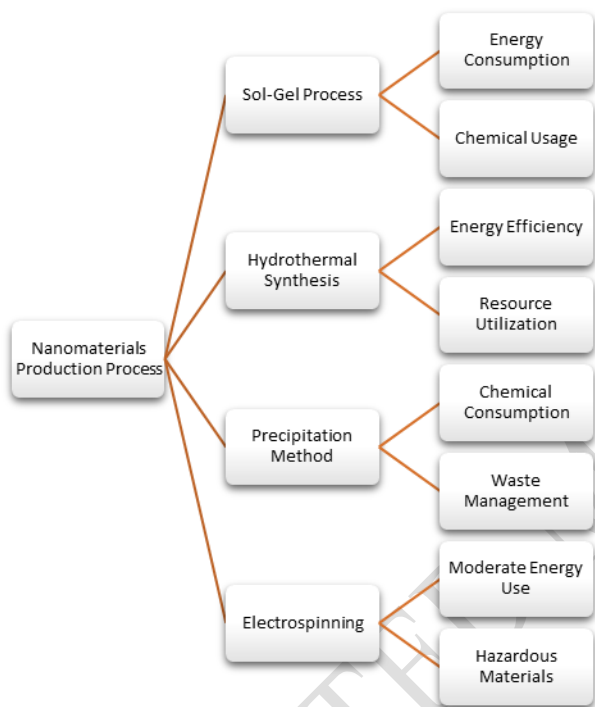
Nanomaterials Production Process

Sol-Gel Process

Energy Consumption

Chemical Usage

Hydrothermal Synthesis

Energy Efficiency

Resource Utilization

Precipitation Method

Chemical Consumption

Waste Management

Electrospinning

Moderate Energy Use

Hazardous Materials